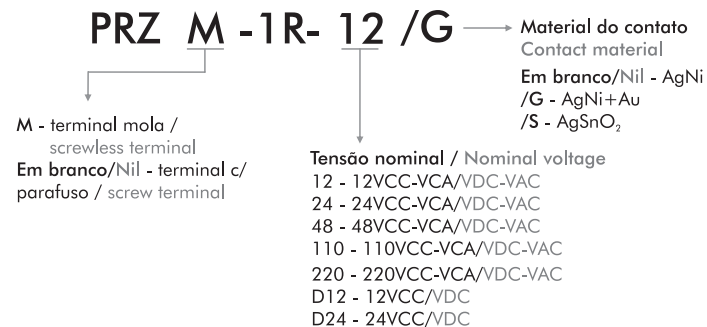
PRZ M -1R- 12 /G

Material do contato
Contact material
Em branco/Nil - AgNi
/G - AgNi+Au
/S - $AgSnO_2$

M - terminal mola / screwless terminal
Em branco/Nil - terminal c/ parafuso / screw terminal

Tensão nominal / Nominal voltage
12 - 12VCC-VCA/VDC-VAC
24 - 24VCC-VCA/VDC-VAC
48 - 48VCC-VCA/VDC-VAC
110 - 110VCC-VCA/VDC-VAC
220 - 220VCC-VCA/VDC-VAC
D12 - 12VCC/VDC
D24 - 24VCC/VDC